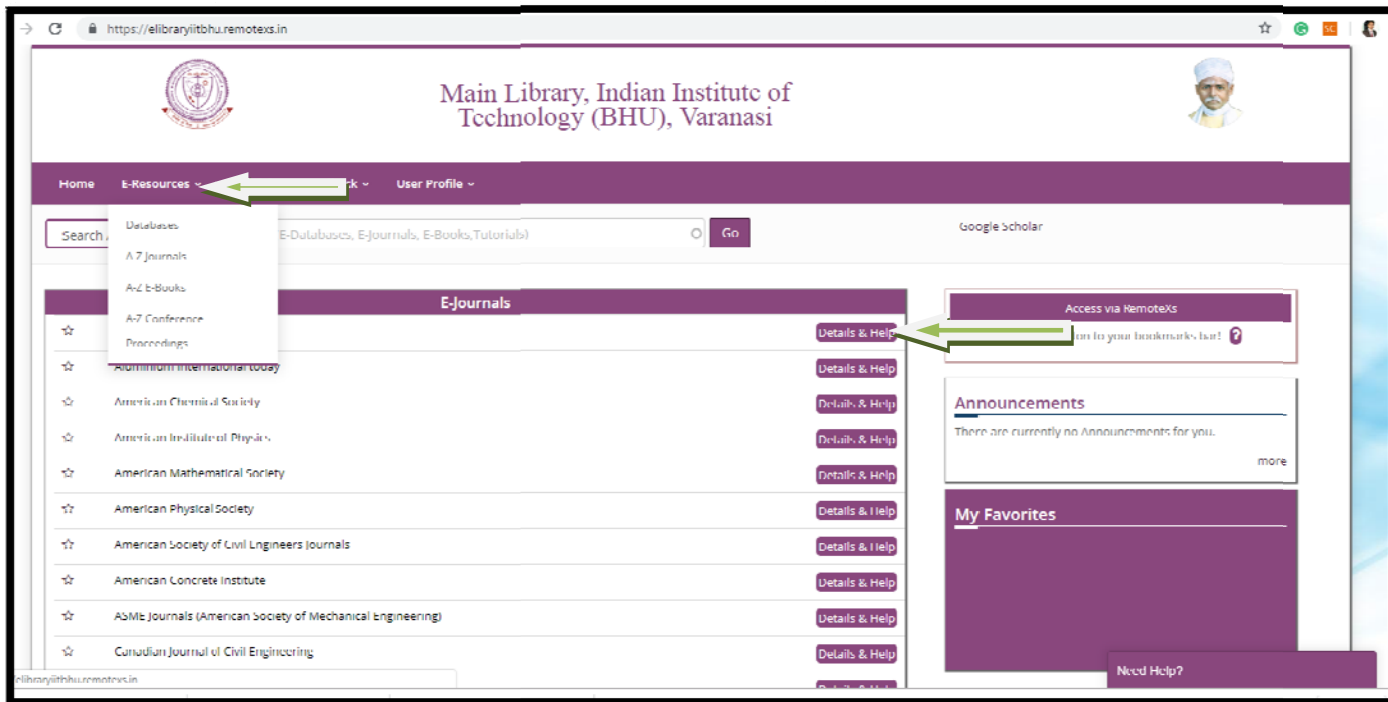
https://elibraryiitbhu.remotexs.in

Main Library, Indian Institute of Technology (BHU), Varanasi

Home E-Resources ck User Profile

Databases
A-Z Journals
A-Z E-Books
A-Z Conference Proceedings

Search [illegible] (E-Databases, E-Journals, E-Books,Tutorials) Go

Google Scholar

E-Journals

Details & Help
Aluminium International today Details & Help
American Chemical Society Details & Help
American Institute of Physics Details & Help
American Mathematical Society Details & Help
American Physical Society Details & Help
American Society of Civil Engineers Journals Details & Help
American Concrete Institute Details & Help
ASME Journals (American Society of Mechanical Engineering) Details & Help
Canadian Journal of Civil Engineering Details & Help

Access via RemoteXs
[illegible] on to your bookmarks bar! ?

Announcements
There are currently no Announcements for you.
more

My Favorites

Need Help?

elibraryiitbhu.remotexs.in